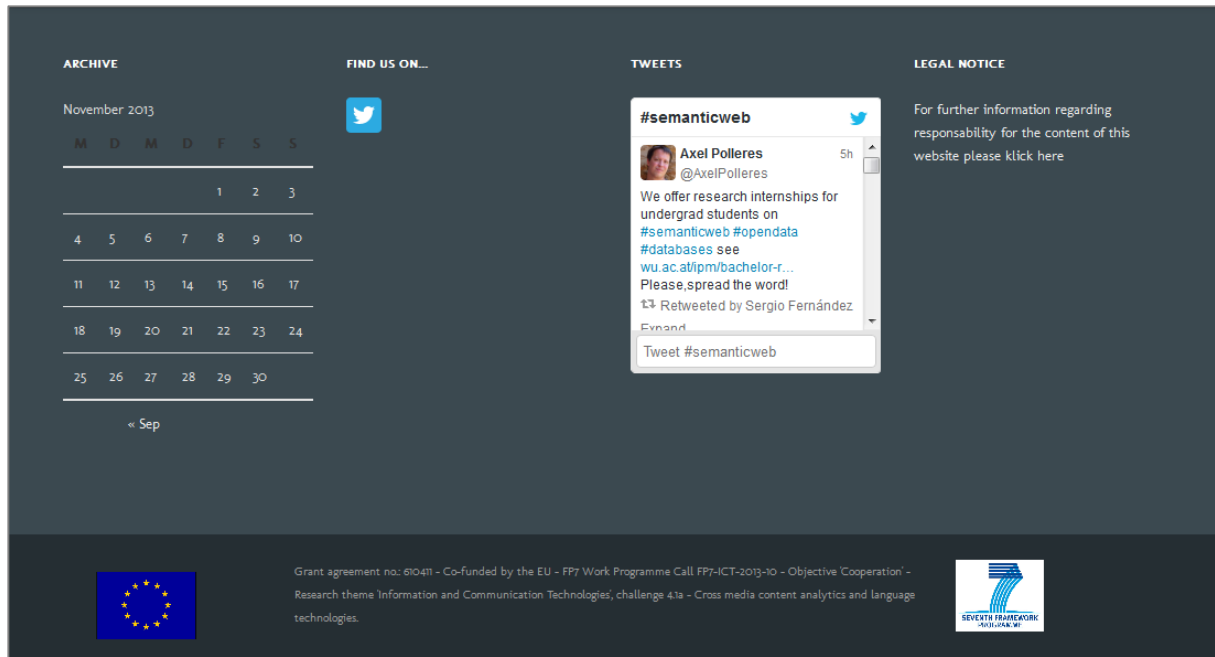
ARCHIVE

November 2013

| M | D | M | D | F | S | S |
|---|---|---|---|---|---|---|
| | | | | 1 | 2 | 3 |
| 4 | 5 | 6 | 7 | 8 | 9 | 10 |
| 11 | 12 | 13 | 14 | 15 | 16 | 17 |
| 18 | 19 | 20 | 21 | 22 | 23 | 24 |
| 25 | 26 | 27 | 28 | 29 | 30 | |

« Sep

FIND US ON...

TWEETS

#semanticweb

Axel Polleres 5h
@AxelPolleres

We offer research internships for undergrad students on #semanticweb #opendata #databases see wu.ac.at/ipm/bachelor-r... Please,spread the word!

Retweeted by Sergio Fernández

Expand

Tweet #semanticweb

LEGAL NOTICE

For further information regarding responsability for the content of this website please klick here

Grant agreement no.: 610411 - Co-funded by the EU - FP7 Work Programme Call FP7-ICT-2013-10 - Objective 'Cooperation' - Research theme 'Information and Communication Technologies', challenge 4.1a - Cross media content analytics and language technologies.

SEVENTH FRAMEWORK PROGRAMME